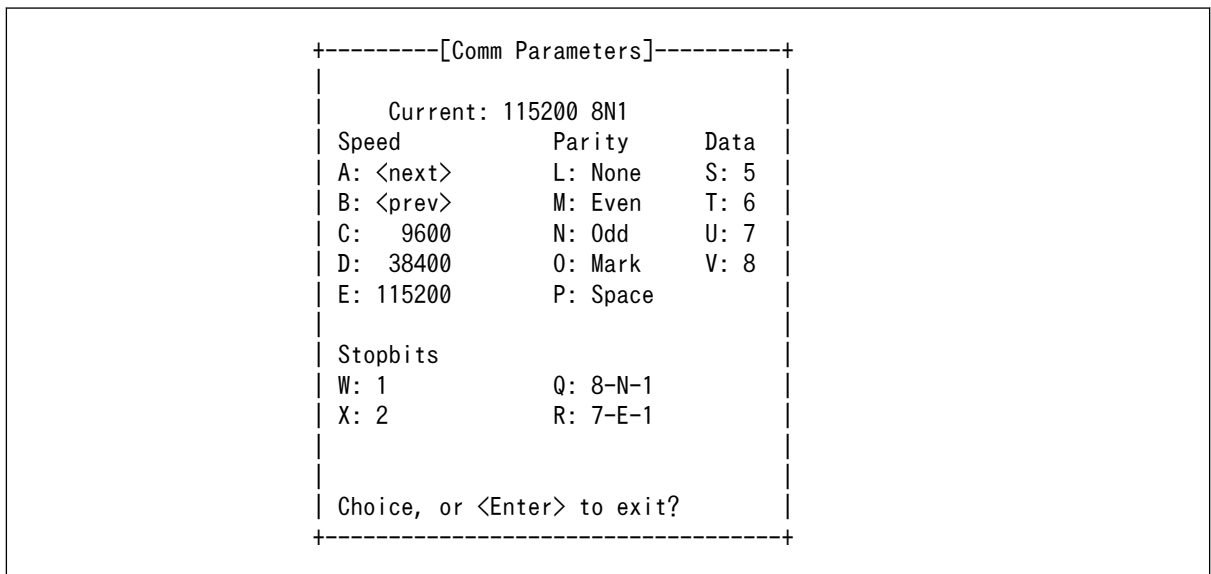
+---------[Comm Parameters]----------+
|                                    |
|     Current: 115200 8N1            |
| Speed            Parity      Data  |
| A: <next>        L: None     S: 5  |
| B: <prev>        M: Even     T: 6  |
| C:   9600        N: Odd      U: 7  |
| D:  38400        O: Mark     V: 8  |
| E: 115200        P: Space          |
|                                    |
| Stopbits                           |
| W: 1             Q: 8-N-1          |
| X: 2             R: 7-E-1          |
|                                    |
|                                    |
| Choice, or <Enter> to exit?        |
+------------------------------------+